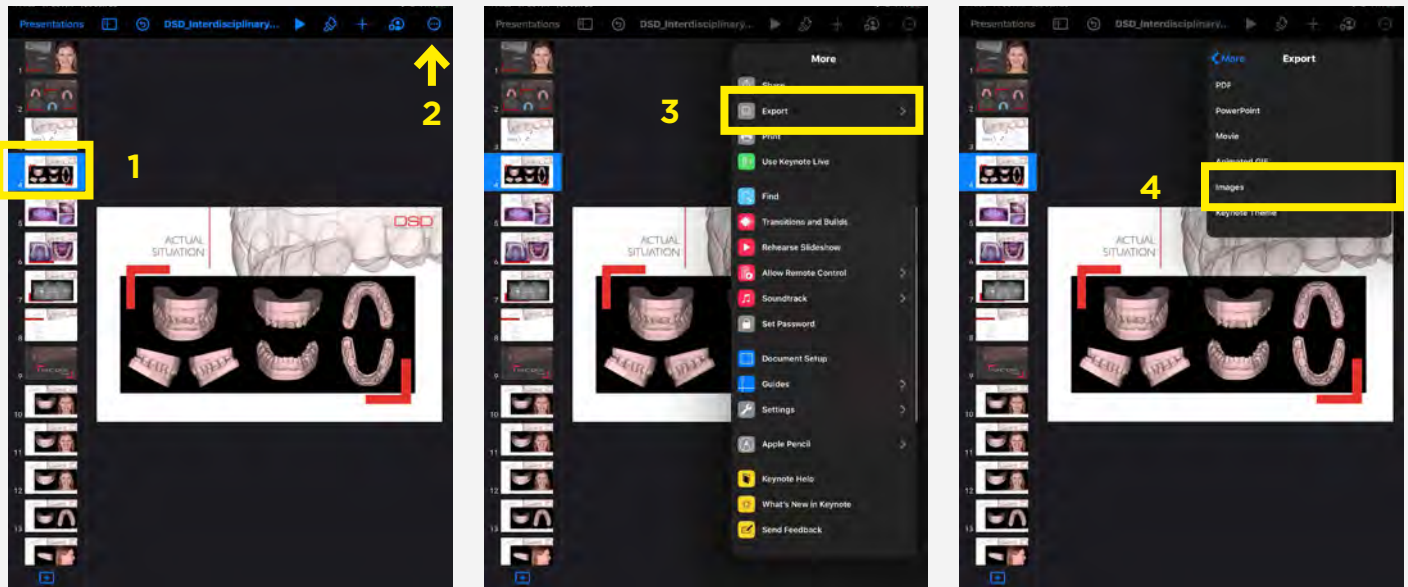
Presentations DSD_Interdisciplinary...

1

2

ACTUAL SITUATION

DSD

1 2 3 4 5 6 7 8 9 10 11 12 13 14

Presentations DSD_Interdisciplinary...

More

Share

3

Export

Print

Use Keynote Live

Find

Transitions and Builds

Rehearse Slideshow

Allow Remote Control

Soundtrack

Set Password

Document Setup

Guides

Settings

Apple Pencil

Keynote Help

What's New in Keynote

Send Feedback

ACTUAL SITUATION

Presentations DSD_Interdisciplinary...

More Export

PDF

PowerPoint

Movie

Animated GIF

4

Images

Keynote Theme

ACTUAL SITUATION